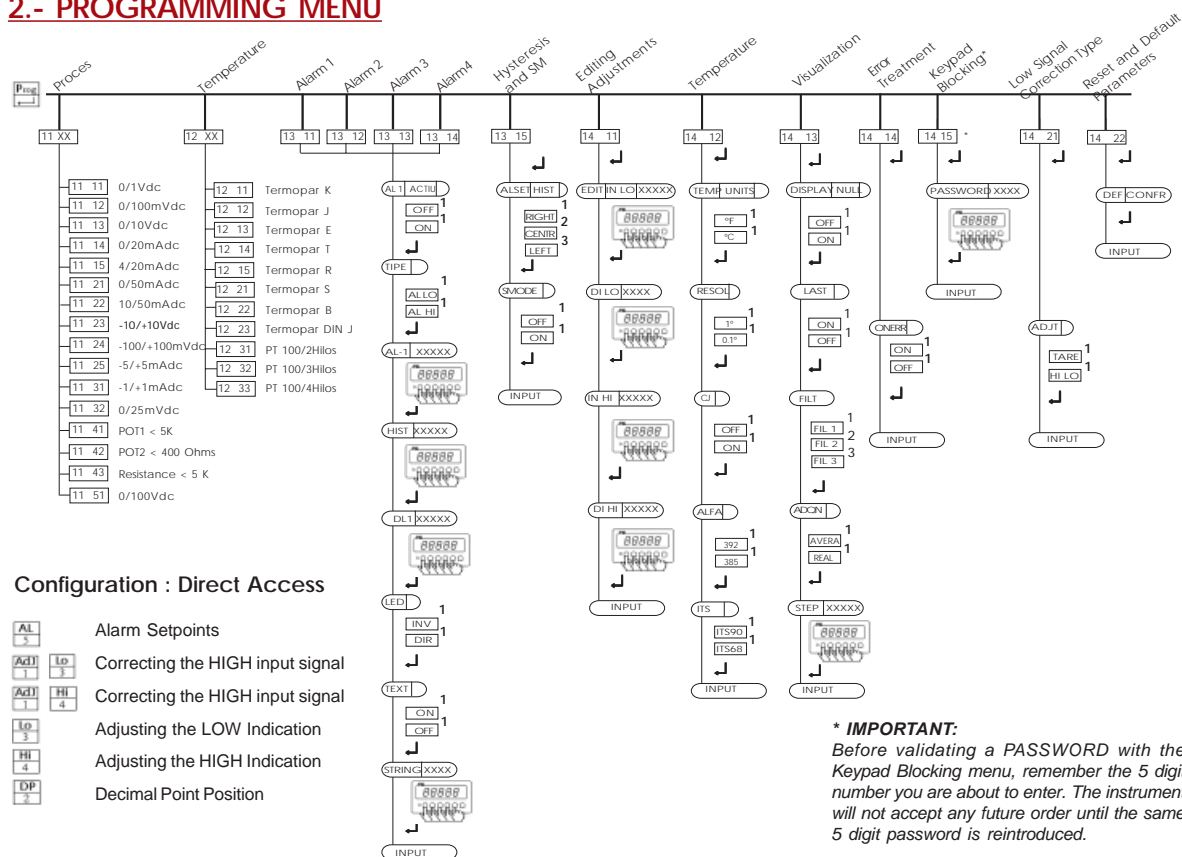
2.- PROGRAMMING MENU

Prog

Proces | Temperature | Alarm 1 | Alarm 2 | Alarm 3 | Alarm4 | Hysteresis and SM | Editing Adjustments | Temperature | Visualization | Error Treatment | Keypad Blocking* | Low Signal Correction Type | Reset and Default Parameters

11 XX

11 11 0/1Vdc
11 12 0/100mVdc
11 13 0/10Vdc
11 14 0/20mAdc
11 15 4/20mAdc
11 21 0/50mAdc
11 22 10/50mAdc
11 23 -10/+10Vdc
11 24 -100/+100mVdc
11 25 -5/+5mAdc
11 31 -1/+1mAdc
11 32 0/25mVdc
11 41 POT1 < 5K
11 42 POT2 < 400 Ohms
11 43 Resistance < 5 K
11 51 0/100Vdc

12 XX

12 11 Termopar K
12 12 Termopar J
12 13 Termopar E
12 14 Termopar T
12 15 Termopar R
12 21 Termopar S
12 22 Termopar B
12 23 Termopar DIN J
12 31 PT 100/2Hilos
12 32 PT 100/3Hilos
12 33 PT 100/4Hilos

13 11 | 13 12 | 13 13 | 13 14

AL 1 ACTIU
OFF 1
ON 1
TIPE
AL LO 1
AL HI 1
AL-1 XXXXX
88888
HIST XXXXX
88888
DL1 XXXXX
88888
LED
INV 1
DIR 1
TEXT
ON 1
OFF 1
STRING XXXX
88888
INPUT

13 15

ALSET HIST
RIGHT 1
CENTR 2
LEFT 3
SMODE
OFF 1
ON 1
INPUT

14 11

EDIT IN LO XXXXX
88888
DI LO XXXX
88888
IN HI XXXXX
88888
DI HI XXXXX
88888
INPUT

14 12

TEMP UNITS
°F 1
°C 1
RESOL
1° 1
0.1° 1
CJ
OFF 1
ON 1
ALFA
392 1
385 1
ITS
ITS90 1
ITS68 1
INPUT

14 13

DISPLAY NULL
OFF 1
ON 1
LAST
ON 1
OFF 1
FILT
FIL 1 1
FIL 2 2
FIL 3 3
ADCN
AVERA 1
REAL 1
STEP XXXXX
88888
INPUT

14 14

ONERR
ON 1
OFF 1
INPUT

14 15 *

PASSWORD XXXX
88888
INPUT

14 21

ADJT
TARE 1
HI LO 1
INPUT

14 22

DEF CONFR
INPUT

Configuration : Direct Access

AL 5 Alarm Setpoints
AdJ 1 Lo 3 Correcting the HIGH input signal
AdJ 1 Hi 4 Correcting the HIGH input signal
Lo 3 Adjusting the LOW Indication
Hi 4 Adjusting the HIGH Indication
DP 2 Decimal Point Position

* IMPORTANT:
Before validating a PASSWORD with the Keypad Blocking menu, remember the 5 digi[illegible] number you are about to enter. The instrumen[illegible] will not accept any future order until the same 5 digit password is reintroduced.